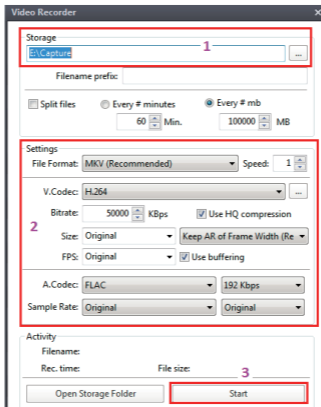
Video Recorder

Storage
E:\Capture
1
...
Filename prefix:

Split files
Every # minutes
60 Min.
Every # mb
100000 MB

Settings
File Format: MKV (Recommended)
Speed: 1
V.Codec: H.264
...
Bitrate: 50000 KBps
Use HQ compression
2
Size: Original
Keep AR of Frame Width (Re
FPS: Original
Use buffering
A.Codec: FLAC
192 Kbps
Sample Rate: Original
Original

Activity
Filename:
Rec. time:
File size:
3
Open Storage Folder
Start